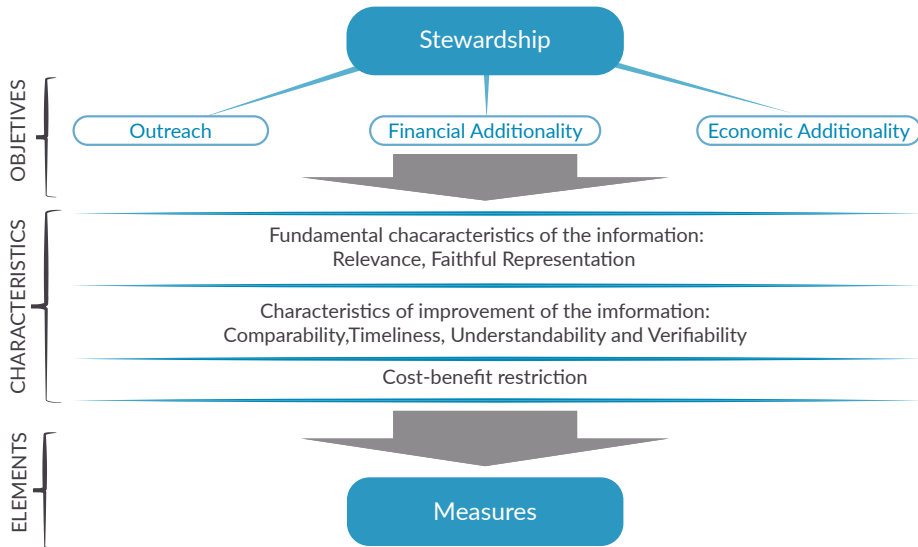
Stewardship

OBJECTIVES

Outreach

Financial Additionality

Economic Additionality

CHARACTERISTICS

Fundamental chacaracteristics of the information:
Relevance, Faithful Representation

Characteristics of improvement of the imformation:
Comparability,Timeliness, Understandability and Verifiability

Cost-benefit restriction

ELEMENTS

Measures